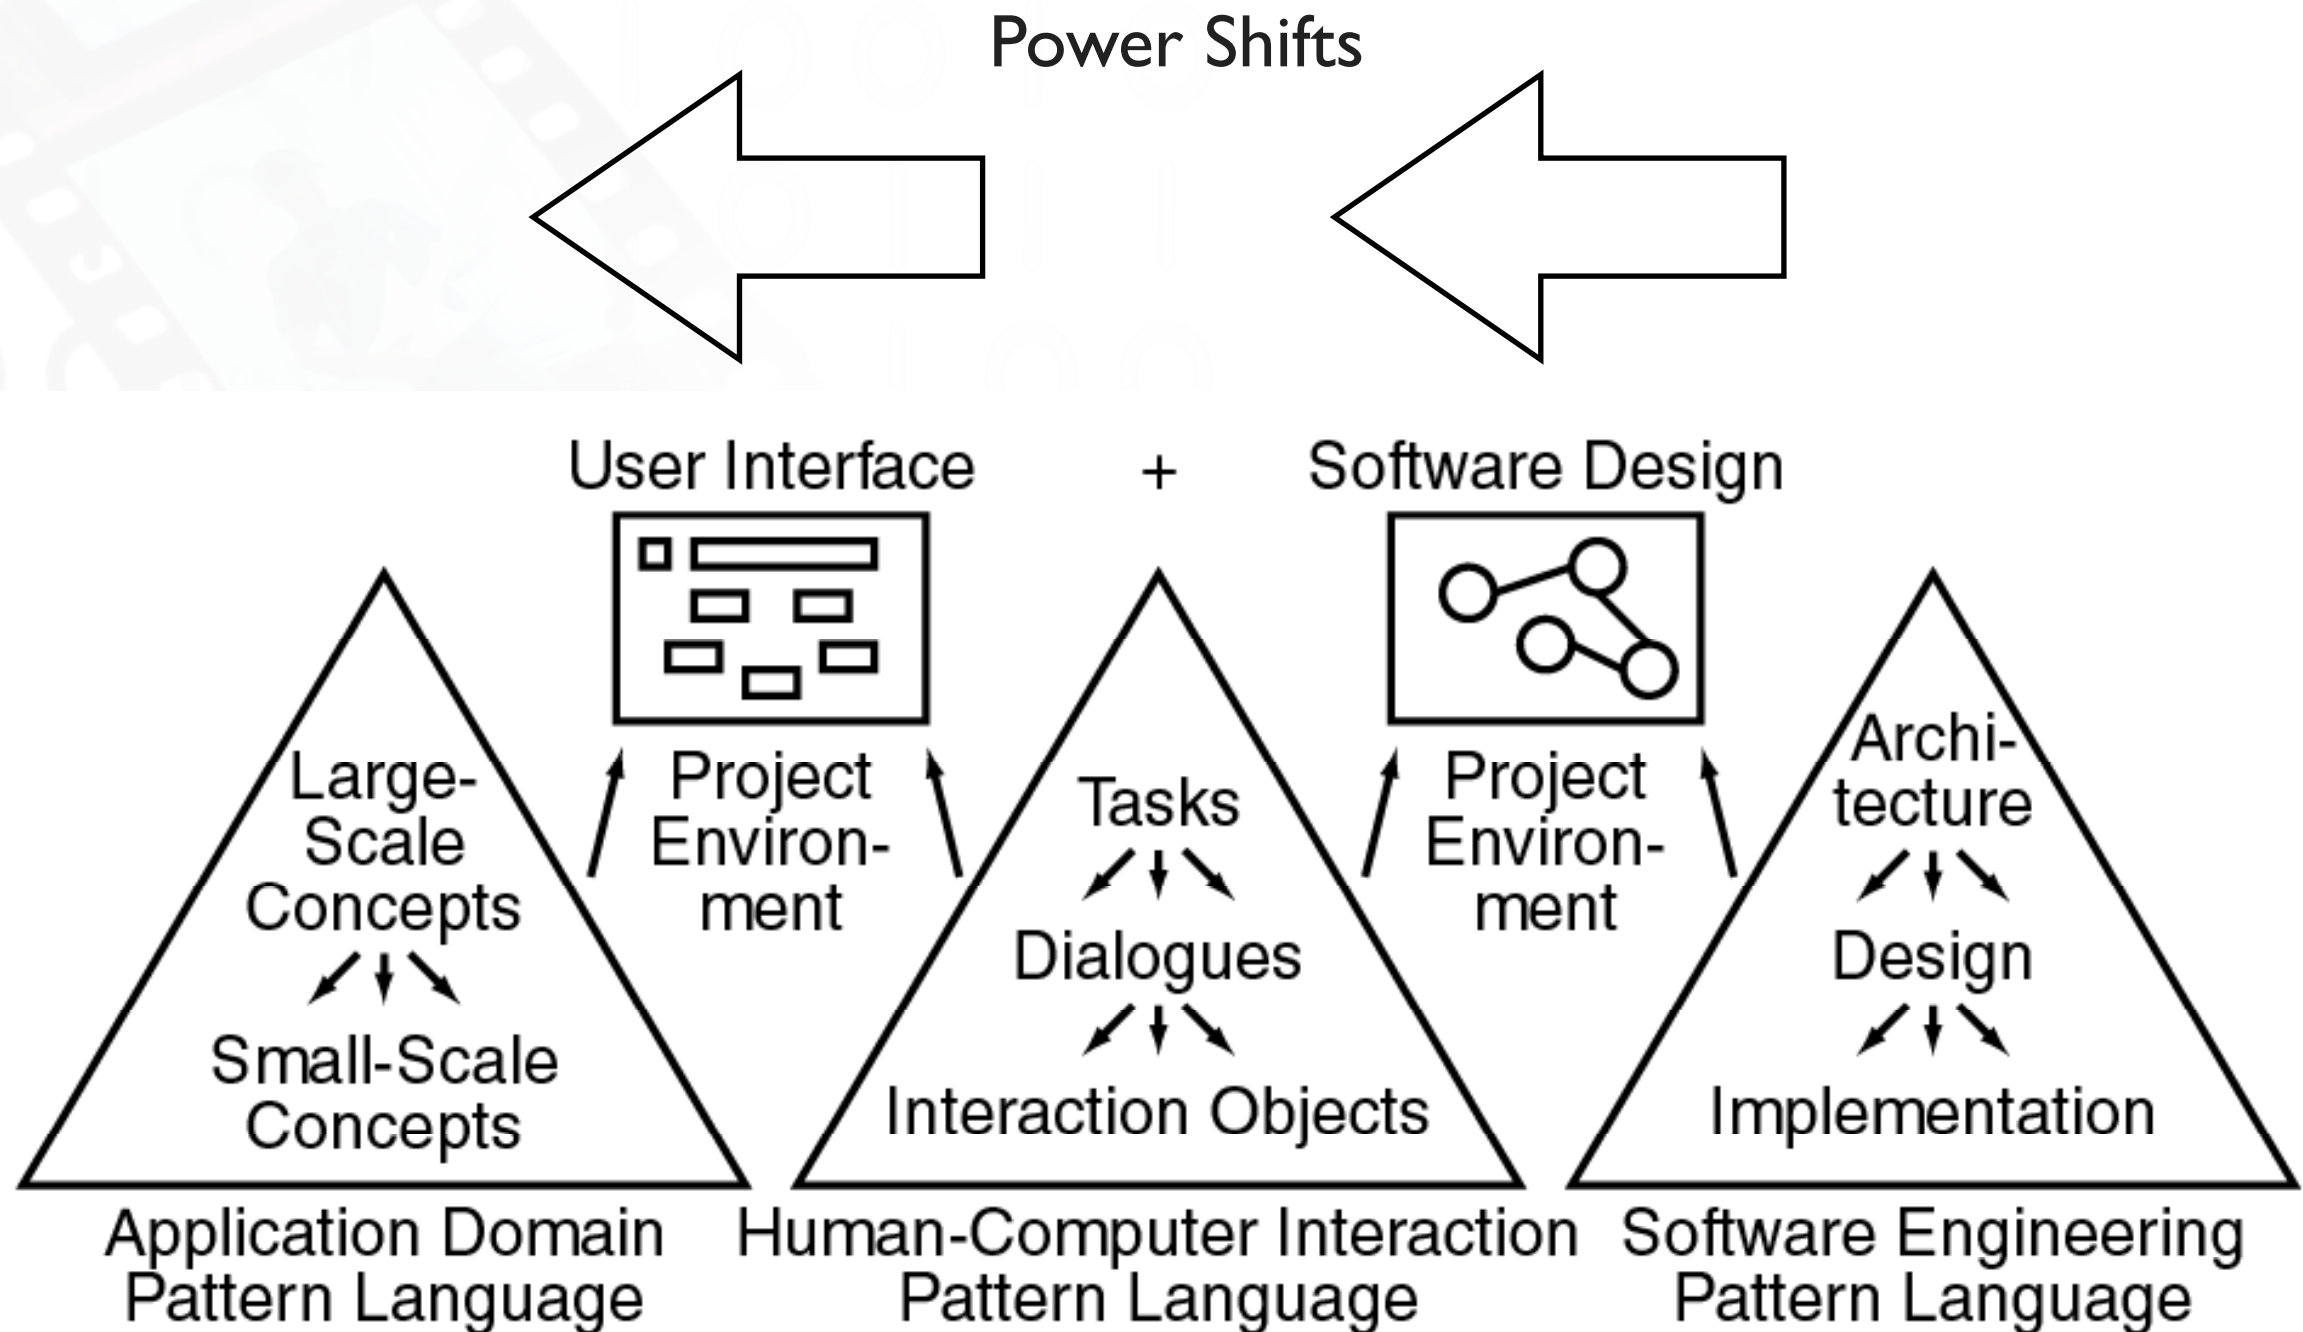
Power Shifts

User Interface + Software Design

Large-Scale Concepts

Small-Scale Concepts

Project Environment

Tasks

Dialogues

Interaction Objects

Project Environment

Architecture

Design

Implementation

Application Domain Pattern Language

Human-Computer Interaction Pattern Language

Software Engineering Pattern Language